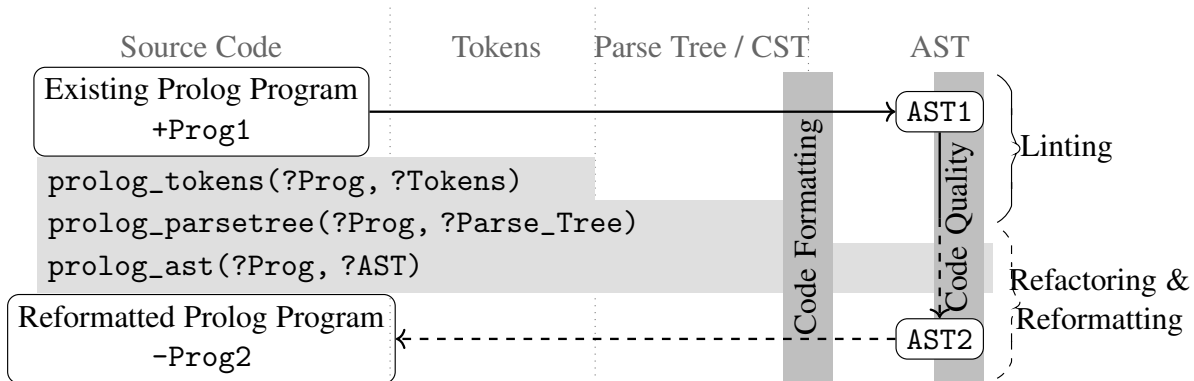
Source Code

Tokens

Parse Tree / CST

AST

Existing Prolog Program
+Prog1

AST1

Linting

prolog_tokens(?Prog, ?Tokens)

prolog_parsetree(?Prog, ?Parse_Tree)

prolog_ast(?Prog, ?AST)

Code Formatting

Code Quality

Refactoring &
Reformatting

Reformatted Prolog Program
-Prog2

AST2